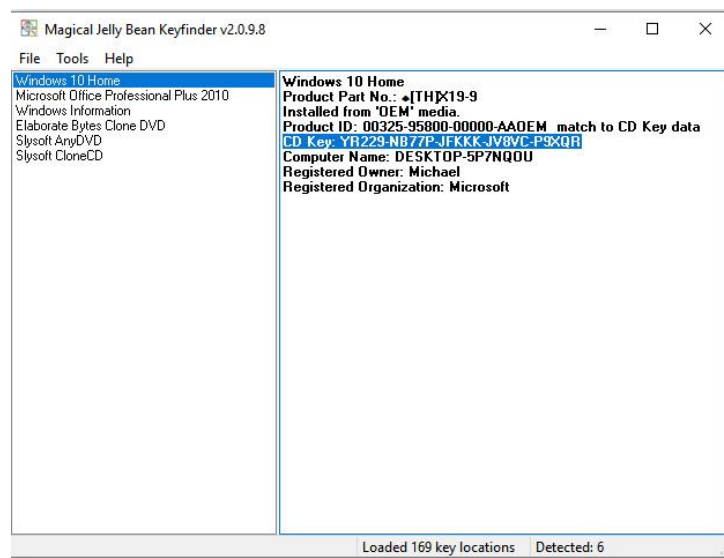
Magical Jelly Bean Keyfinder v2.0.9.8

File Tools Help

Windows 10 Home
Microsoft Office Professional Plus 2010
Windows Information
Elaborate Bytes Clone DVD
Slysoft AnyDVD
Slysoft CloneCD

Windows 10 Home
Product Part No.: ◆[TH]X19-9
Installed from 'OEM' media.
Product ID: 00325-95800-00000-AAOEM match to CD Key data
CD Key: YR229-NB77P-JFKKK-JV8VC-P9XQR
Computer Name: DESKTOP-5P7NQOU
Registered Owner: Michael
Registered Organization: Microsoft

Loaded 169 key locations | Detected: 6